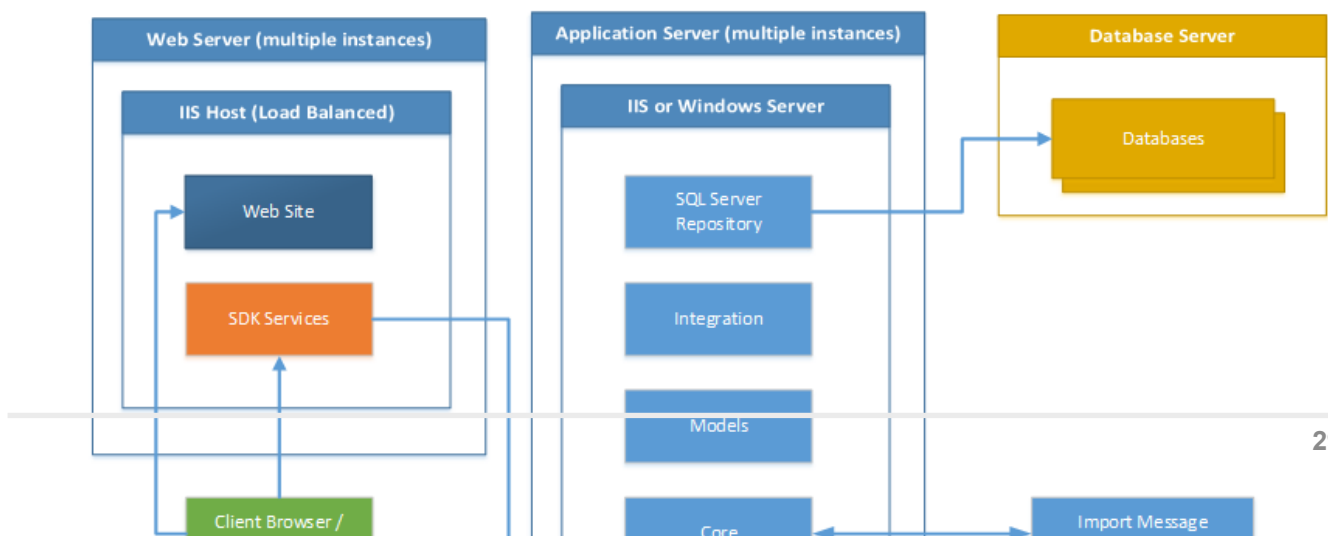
Web Server (multiple instances)

IIS Host (Load Balanced)

Web Site

SDK Services

Client Browser /

Application Server (multiple instances)

IIS or Windows Server

SQL Server Repository

Integration

Models

Core

Database Server

Databases

Import Message

2